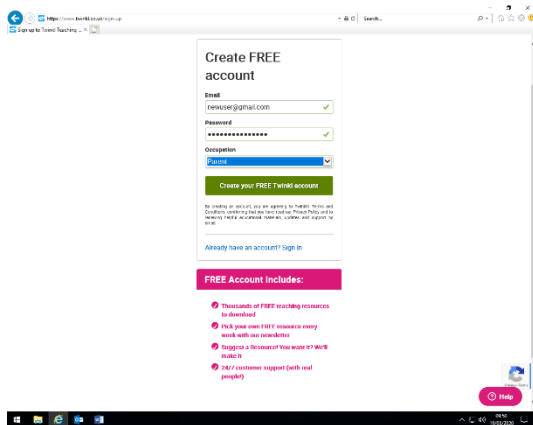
https://www.twinkl.co.uk/sign-up
Search...
Sign up to Twinkl Teaching ...

Create FREE account

Email
newuser@gmail.com

Password
••••••••••••••••

Occupation
Parent

Create your FREE Twinkl account

By creating an account, you are agreeing to Twinkl's Terms and Conditions confirming that you have read our Privacy Policy and to receiving Twinkl's recommended materials, updates and support by email.

Already have an account? Sign in

FREE Account Includes:

Thousands of FREE teaching resources to download

Pick your own FREE resource every week with our newsletter

Suggest a Resource! You want it? We'll make it

24/7 customer support (with real people!)

Help

09:50
18/03/2020